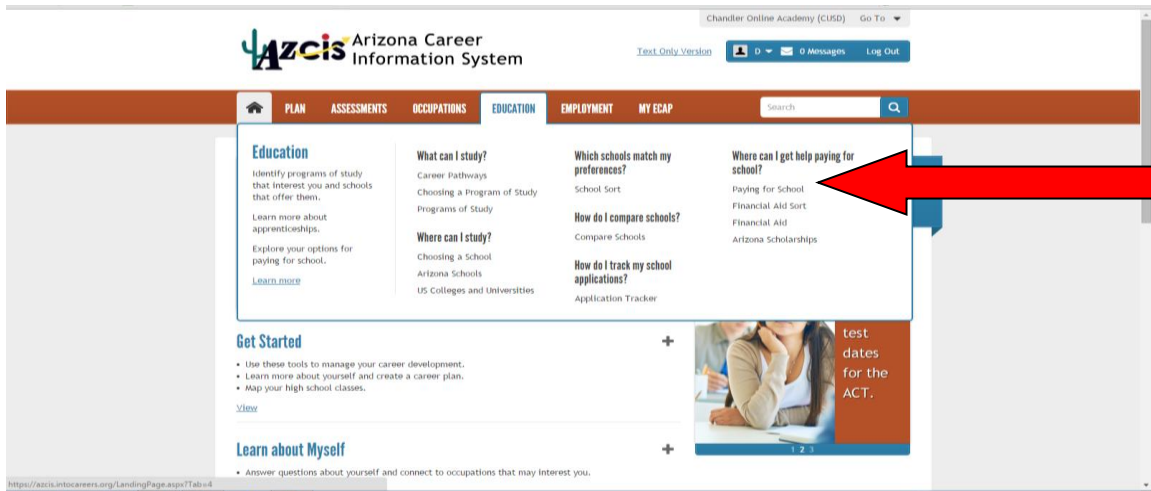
Chandler Online Academy (CUSD) Go To

AZCIS Arizona Career Information System

Text Only Version

D 0 Messages Log Out

PLAN ASSESSMENTS OCCUPATIONS EDUCATION EMPLOYMENT MY ECAP

Search

Education

Identify programs of study that interest you and schools that offer them.

Learn more about apprenticeships.

Explore your options for paying for school.

Learn more

What can I study?

Career Pathways

Choosing a Program of Study

Programs of Study

Where can I study?

Choosing a School

Arizona Schools

US Colleges and Universities

Which schools match my preferences?

School Sort

How do I compare schools?

Compare Schools

How do I track my school applications?

Application Tracker

Where can I get help paying for school?

Paying for School

Financial Aid Sort

Financial Aid

Arizona Scholarships

Get Started

• Use these tools to manage your career development.
• Learn more about yourself and create a career plan.
• Map your high school classes.

View

test dates for the ACT.

1 2 3

Learn about Myself

• Answer questions about yourself and connect to occupations that may interest you.

https://azcis.intocareers.org/LandingPage.aspx?Tab=4